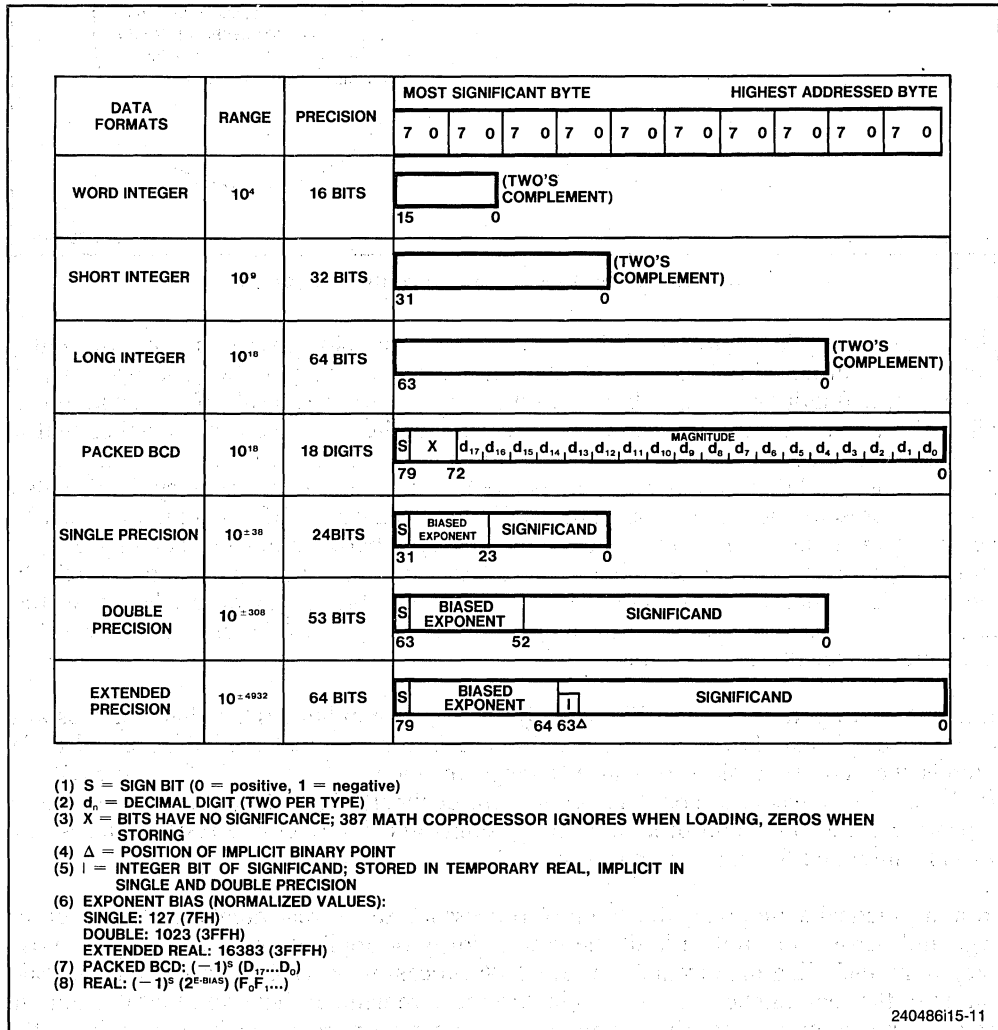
| DATA FORMATS | RANGE | PRECISION | MOST SIGNIFICANT BYTE HIGHEST ADDRESSED BYTE 7 0 7 0 7 0 7 0 7 0 7 0 7 0 7 0 7 0 7 0 |
|---|---|---|---|
| WORD INTEGER | $10^4$ | 16 BITS | (TWO'S COMPLEMENT) 15 0 |
| SHORT INTEGER | $10^9$ | 32 BITS | (TWO'S COMPLEMENT) 31 0 |
| LONG INTEGER | $10^{18}$ | 64 BITS | (TWO'S COMPLEMENT) 63 0 |
| PACKED BCD | $10^{18}$ | 18 DIGITS | S X MAGNITUDE $d_{17}$ $d_{16}$ $d_{15}$ $d_{14}$ $d_{13}$ $d_{12}$ $d_{11}$ $d_{10}$ $d_9$ $d_8$ $d_7$ $d_6$ $d_5$ $d_4$ $d_3$ $d_2$ $d_1$ $d_0$ 79 72 0 |
| SINGLE PRECISION | $10^{\pm 38}$ | 24BITS | S BIASED EXPONENT SIGNIFICAND 31 23 0 |
| DOUBLE PRECISION | $10^{\pm 308}$ | 53 BITS | S BIASED EXPONENT SIGNIFICAND 63 52 0 |
| EXTENDED PRECISION | $10^{\pm 4932}$ | 64 BITS | S BIASED EXPONENT I SIGNIFICAND 79 64 63$\Delta$ 0 |

(1) S = SIGN BIT (0 = positive, 1 = negative)
(2) $d_n$ = DECIMAL DIGIT (TWO PER TYPE)
(3) X = BITS HAVE NO SIGNIFICANCE; 387 MATH COPROCESSOR IGNORES WHEN LOADING, ZEROS WHEN STORING
(4) $\Delta$ = POSITION OF IMPLICIT BINARY POINT
(5) I = INTEGER BIT OF SIGNIFICAND; STORED IN TEMPORARY REAL, IMPLICIT IN SINGLE AND DOUBLE PRECISION
(6) EXPONENT BIAS (NORMALIZED VALUES):
SINGLE: 127 (7FH)
DOUBLE: 1023 (3FFH)
EXTENDED REAL: 16383 (3FFFH)
(7) PACKED BCD: $(-1)^S (D_{17}...D_0)$
(8) REAL: $(-1)^S (2^{E-BIAS}) (F_0F_1...)$

240486i15-11